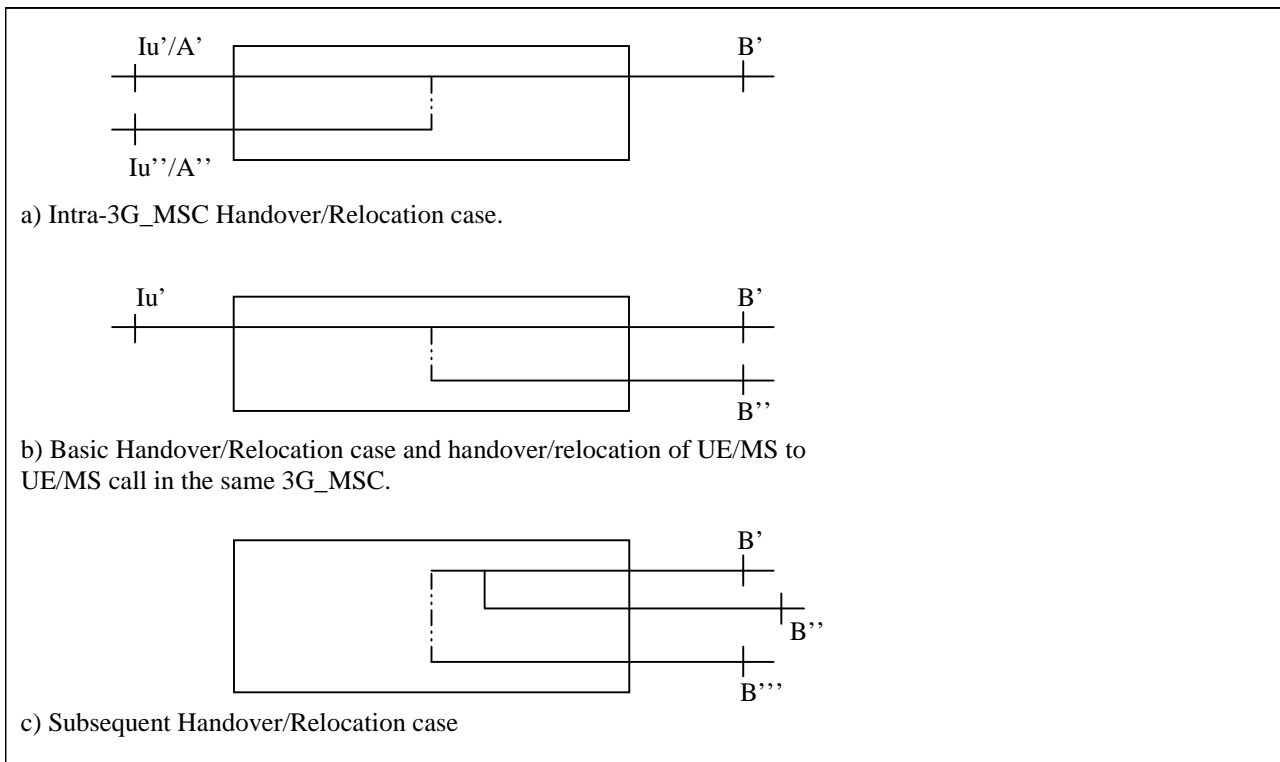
Iu'/A'

B'

Iu''/A''

a) Intra-3G_MSC Handover/Relocation case.

Iu'

B'

B''

b) Basic Handover/Relocation case and handover/relocation of UE/MS to UE/MS call in the same 3G_MSC.

B'

B''

B'''

c) Subsequent Handover/Relocation case